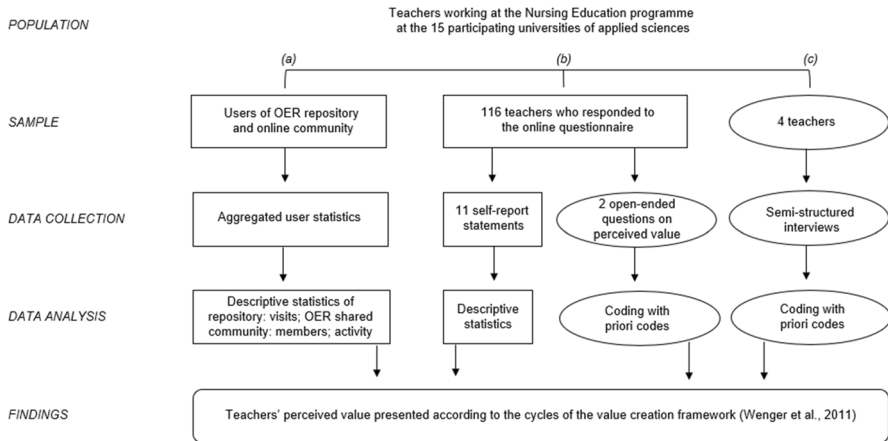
POPULATION

Teachers working at the Nursing Education programme at the 15 participating universities of applied sciences

(a)

(b)

(c)

SAMPLE

Users of OER repository and online community

116 teachers who responded to the online questionnaire

4 teachers

DATA COLLECTION

Aggregated user statistics

11 self-report statements

2 open-ended questions on perceived value

Semi-structured interviews

DATA ANALYSIS

Descriptive statistics of repository: visits; OER shared community: members; activity

Descriptive statistics

Coding with priori codes

Coding with priori codes

FINDINGS

Teachers' perceived value presented according to the cycles of the value creation framework (Wenger et al., 2011)